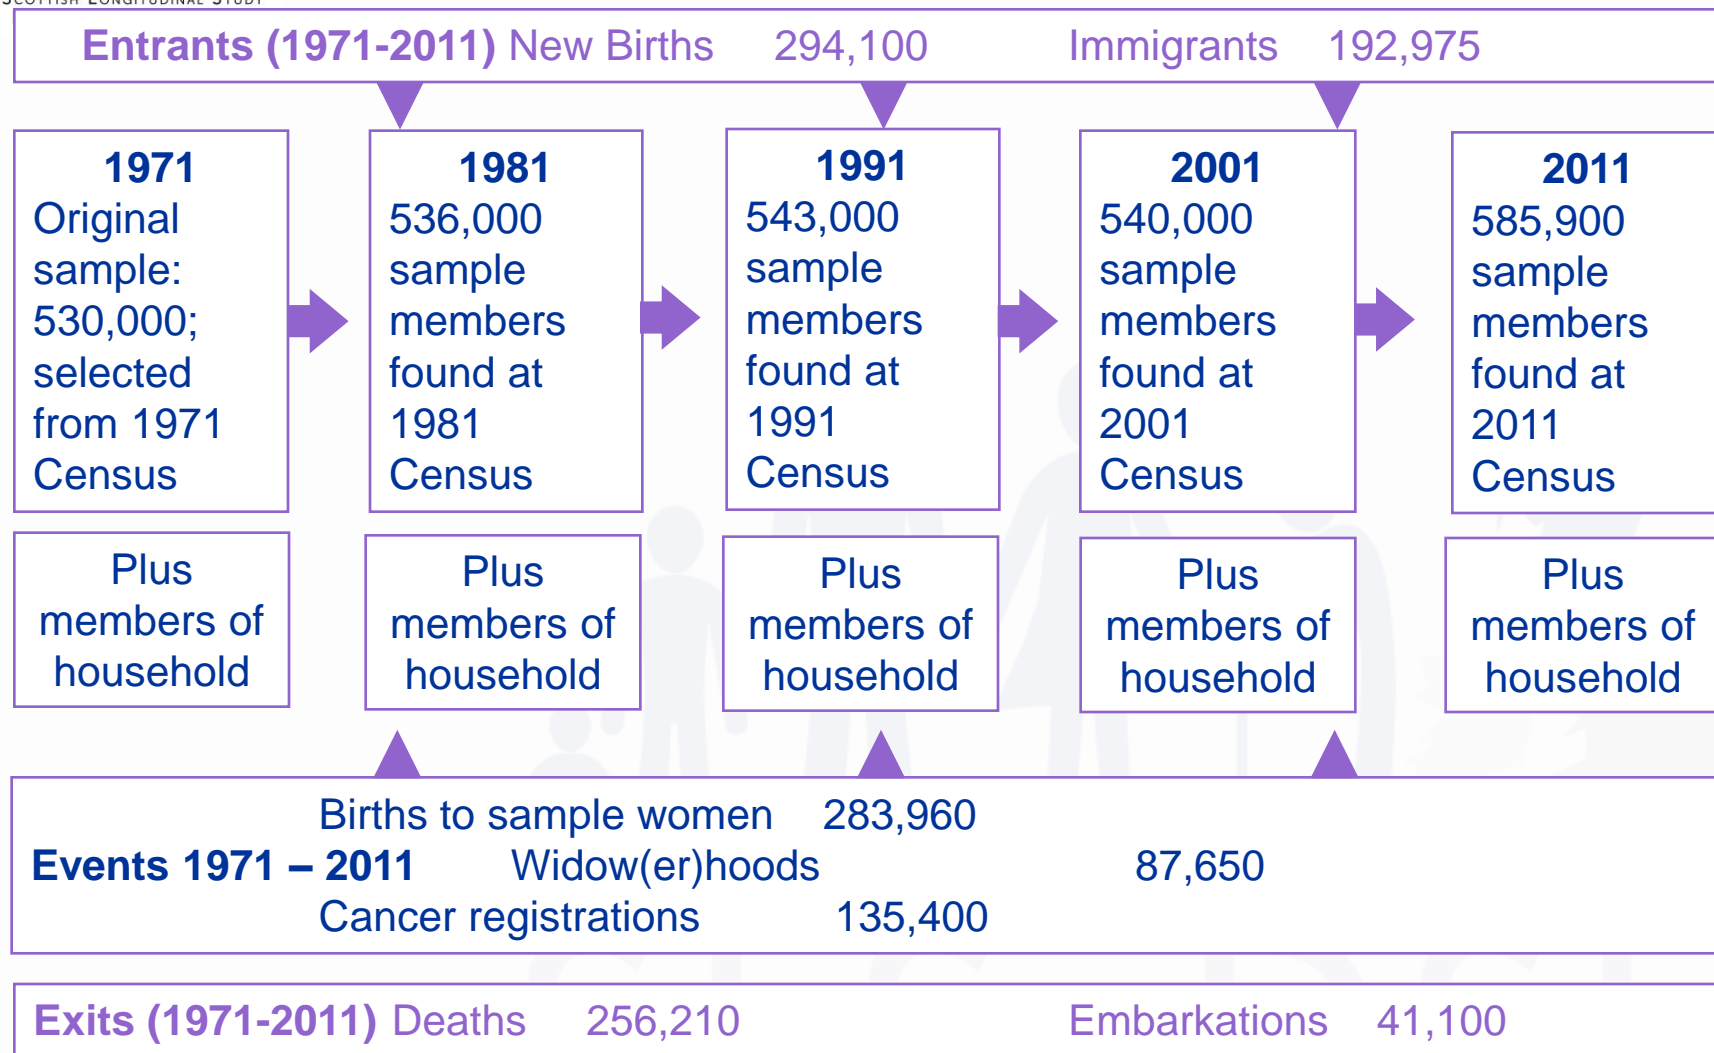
SCOTTISH LONGITUDINAL STUDY

Entrants (1971-2011) New Births 294,100 Immigrants 192,975

1971 Original sample: 530,000; selected from 1971 Census

1981 536,000 sample members found at 1981 Census

1991 543,000 sample members found at 1991 Census

2001 540,000 sample members found at 2001 Census

2011 585,900 sample members found at 2011 Census

Plus members of household

Plus members of household

Plus members of household

Plus members of household

Plus members of household

Events 1971 – 2011

Births to sample women 283,960
Widow(er)hoods 87,650
Cancer registrations 135,400

Exits (1971-2011) Deaths 256,210 Embarkations 41,100